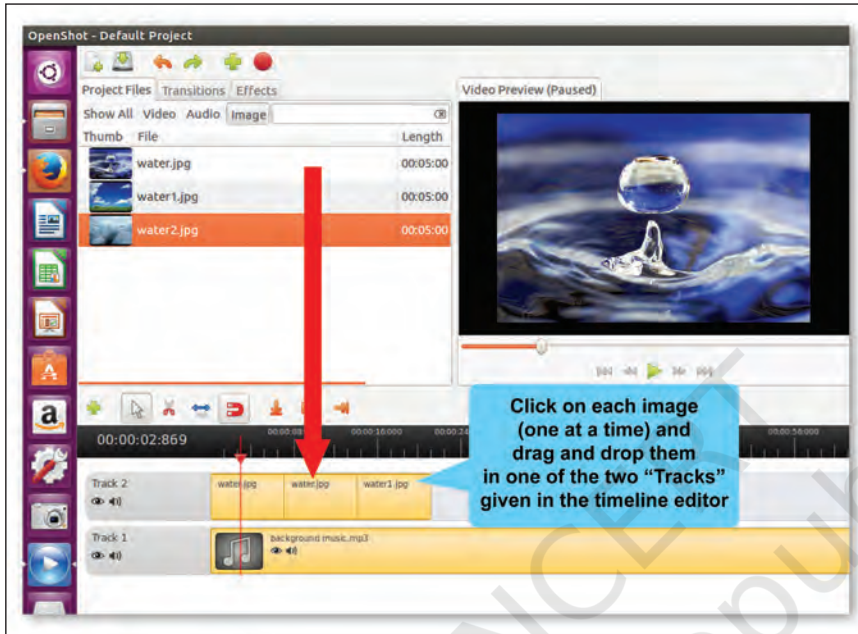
OpenShot - Default Project

Project Files | Transitions | Effects

Show All | Video | Audio | Image

Thumb | File | Length

| Thumb | File | Length |
|---|---|---|
| | water.jpg | 00:05:00 |
| | water1.jpg | 00:05:00 |
| | water2.jpg | 00:05:00 |

Video Preview (Paused)

00:00:02:869

00:00:08 | 00:00:16:000 | 00:00:24 | 00:00:56:000

Track 2

water.jpg | water.jpg | water1.jpg

Track 1

background music.mp3

Click on each image (one at a time) and drag and drop them in one of the two "Tracks" given in the timeline editor